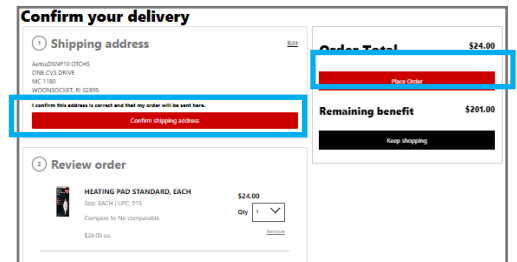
Confirm your delivery

1 Shipping address

Edit

AetnaDSNP10 OTCHS
ONE CVS DRIVE
MC 1180
WOONSOCKET, RI 02895

I confirm this address is correct and that my order will be sent here.

Confirm shipping address

2 Review order

HEATING PAD STANDARD, EACH

Size: EACH | UPC: P15

Compare to No comparable

$24.00 ea.

$24.00

Qty 1

Remove

Order Total $24.00

Place Order

Remaining benefit $201.00

Keep shopping